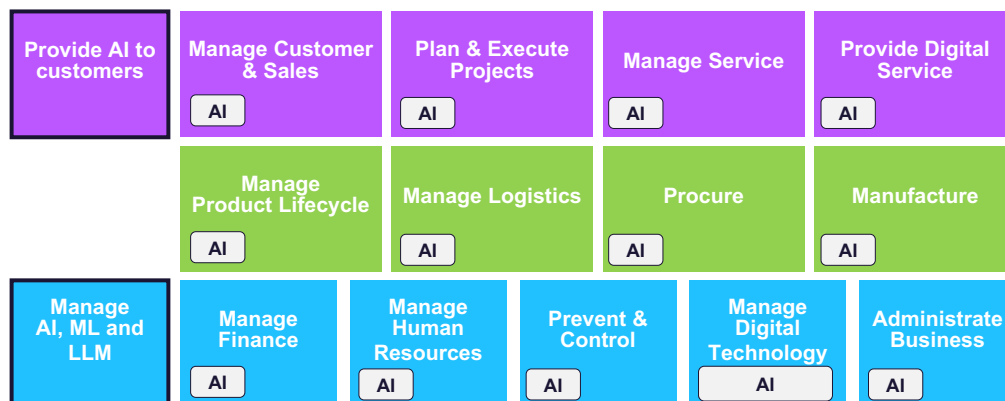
Provide AI to customers

Manage Customer & Sales
AI

Plan & Execute Projects
AI

Manage Service
AI

Provide Digital Service
AI

Manage Product Lifecycle
AI

Manage Logistics
AI

Procure
AI

Manufacture
AI

Manage AI, ML and LLM

Manage Finance
AI

Manage Human Resources
AI

Prevent & Control
AI

Manage Digital Technology
AI

Administrate Business
AI